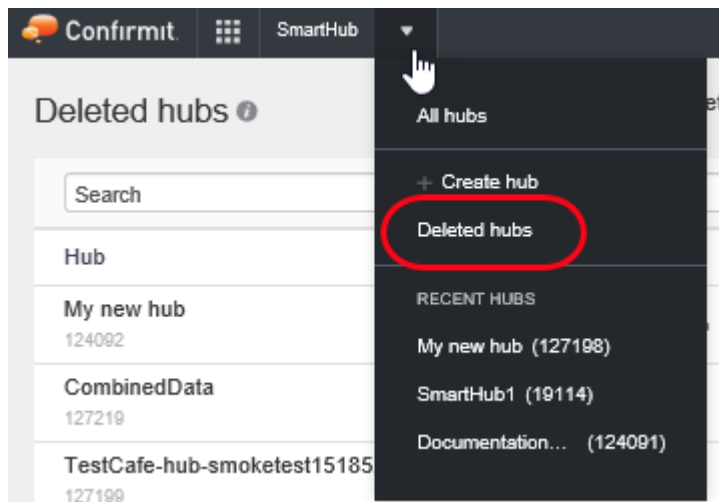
Confirmit. SmartHub

Deleted hubs

Search

Hub

My new hub
124092

CombinedData
127219

TestCafe-hub-smoketest15185
127199

All hubs

+ Create hub

Deleted hubs

RECENT HUBS

My new hub (127198)

SmartHub1 (19114)

Documentation... (124091)